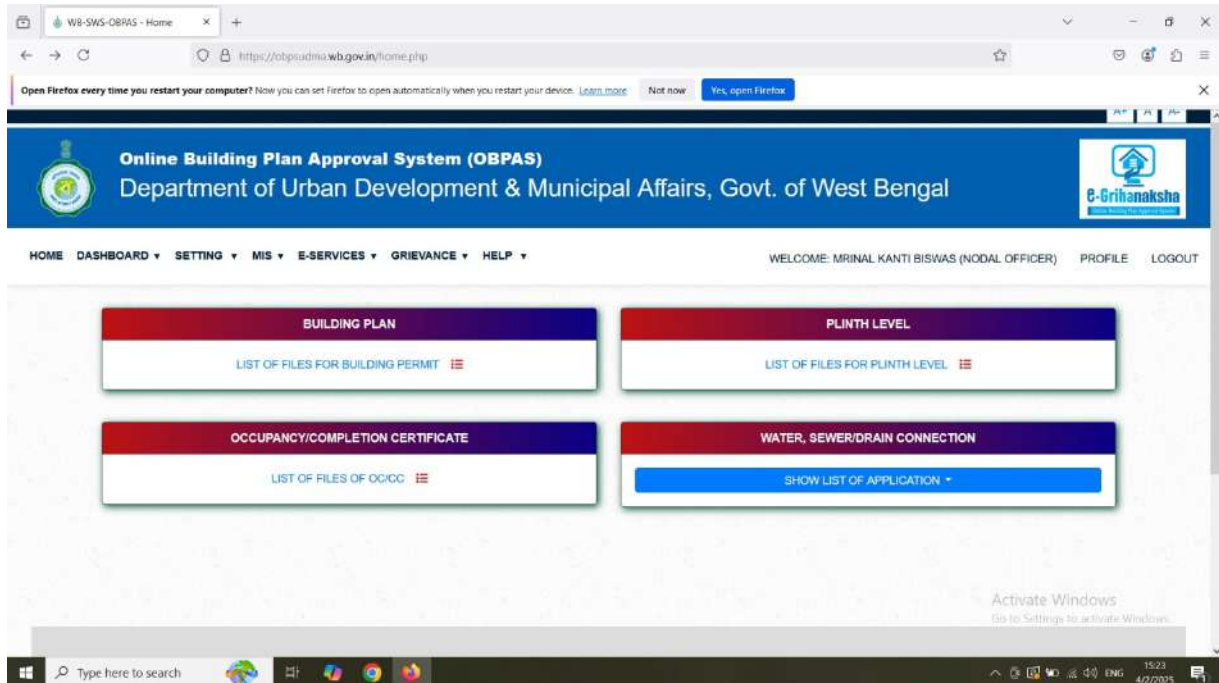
WB-SWS-OBPAS - Home

https://obpsudma.wb.gov.in/home.php

Open Firefox every time you restart your computer? Now you can set Firefox to open automatically when you restart your device. Learn more Not now Yes, open Firefox

A+ A A-

Online Building Plan Approval System (OBPAS)
Department of Urban Development & Municipal Affairs, Govt. of West Bengal

e-Grihanaksha

HOME DASHBOARD ▾ SETTING ▾ MIS ▾ E-SERVICES ▾ GRIEVANCE ▾ HELP ▾

WELCOME: MRINAL KANTI BISWAS (NODAL OFFICER) PROFILE LOGOUT

BUILDING PLAN
LIST OF FILES FOR BUILDING PERMIT

PLINTH LEVEL
LIST OF FILES FOR PLINTH LEVEL

OCCUPANCY/COMPLETION CERTIFICATE
LIST OF FILES OF OC/CC

WATER, SEWER/DRAIN CONNECTION
SHOW LIST OF APPLICATION ▾

Activate Windows
Go to Settings to activate Windows.

Type here to search

ENG 15:23 4/2/2025